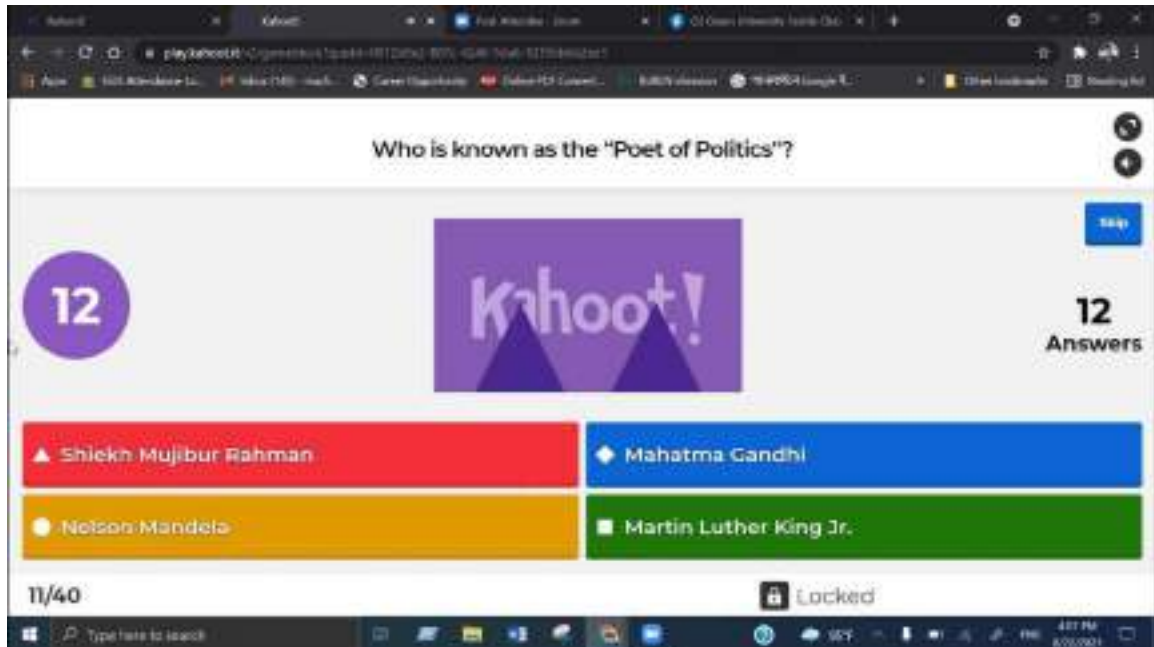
Kahoot! | Kahoot! | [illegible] | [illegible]

play.kahoot.it/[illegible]

Apps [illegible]

Who is known as the "Poet of Politics"?

Skip

12

Kahoot!

12
Answers

Shiekh Mujibur Rahman

Mahatma Gandhi

Nelson Mandela

Martin Luther King Jr.

11/40

Locked

Type here to search

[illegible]